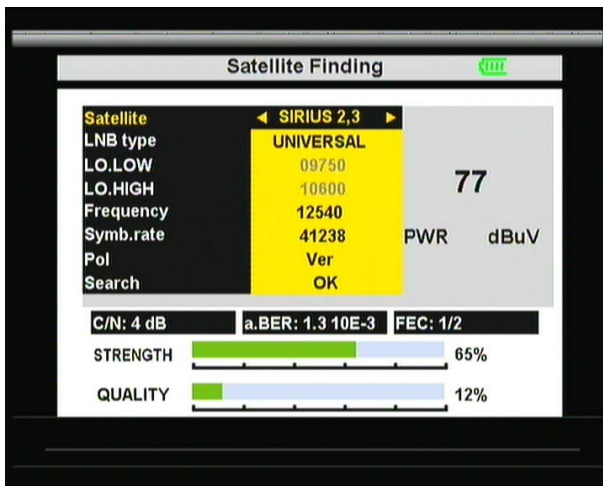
Satellite Finding

| Satellite | ◄ SIRIUS 2,3 ► |
|---|---|
| LNB type | UNIVERSAL |
| LO.LOW | 09750 |
| LO.HIGH | 10600 |
| Frequency | 12540 |
| Symb.rate | 41238 |
| Pol | Ver |
| Search | OK |

77

PWR dBuV

C/N: 4 dB a.BER: 1.3 10E-3 FEC: 1/2

STRENGTH 65%

QUALITY 12%